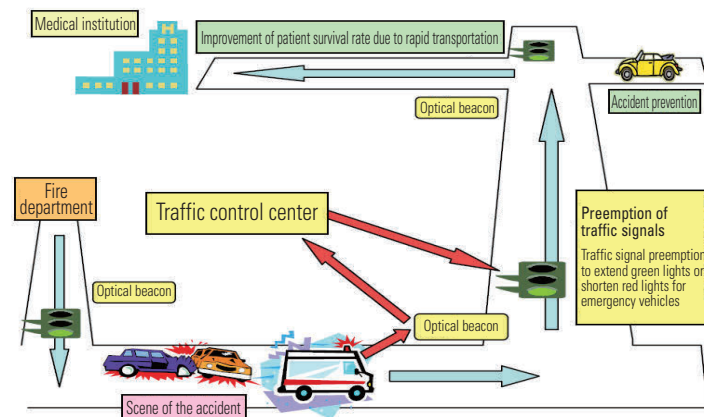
Medical institution

Improvement of patient survival rate due to rapid transportation

Accident prevention

Optical beacon

Fire department

Traffic control center

Preemption of traffic signals

Traffic signal preemption to extend green lights or shorten red lights for emergency vehicles

Optical beacon

Optical beacon

Scene of the accident